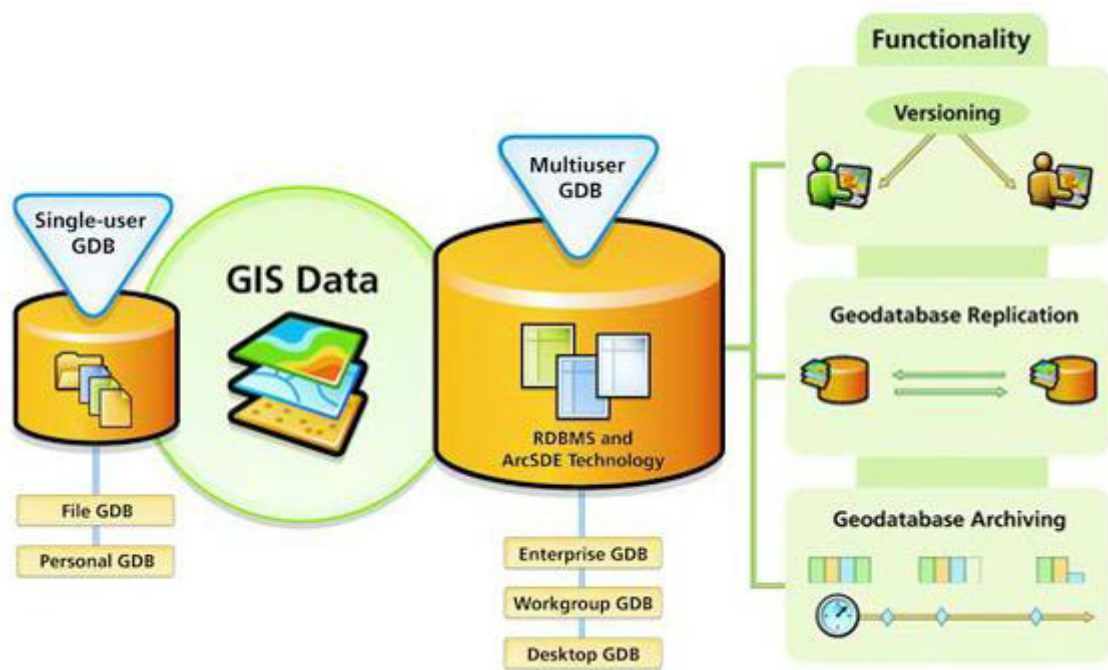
Single-user GDB

File GDB

Personal GDB

GIS Data

Multiuser GDB

RDBMS and ArcSDE Technology

Enterprise GDB

Workgroup GDB

Desktop GDB

Functionality

Versioning

Geodatabase Replication

Geodatabase Archiving